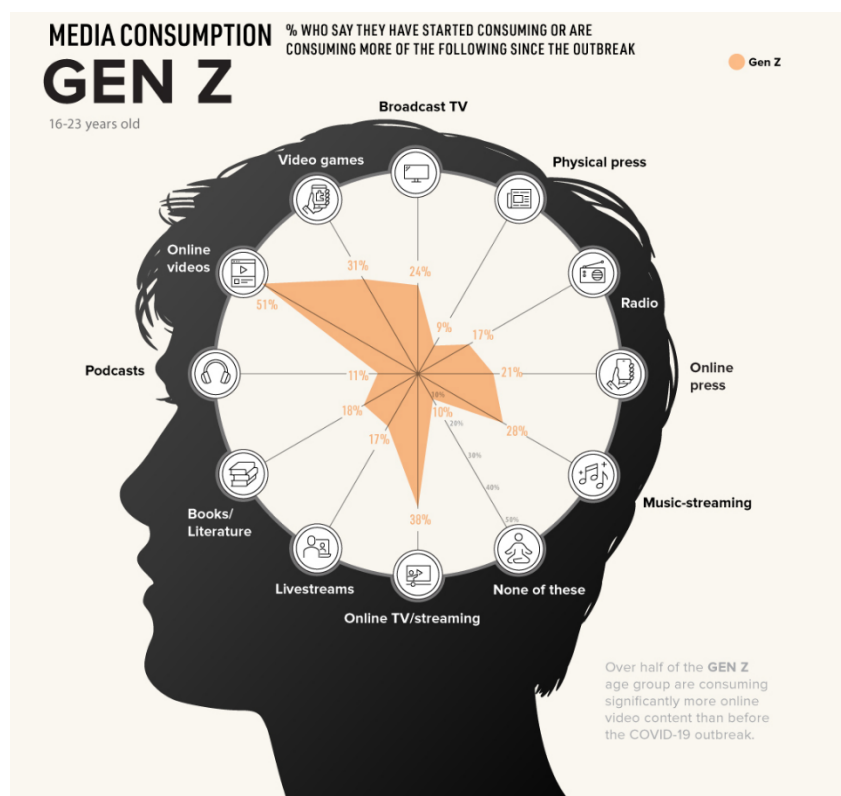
MEDIA CONSUMPTION
GEN Z
16-23 years old

% WHO SAY THEY HAVE STARTED CONSUMING OR ARE CONSUMING MORE OF THE FOLLOWING SINCE THE OUTBREAK

Gen Z

Broadcast TV
Physical press
Radio
Online press
Music-streaming
None of these
Online TV/streaming
Livestreams
Books/ Literature
Podcasts
Online videos
Video games

24%
9%
17%
21%
28%
10%
38%
17%
18%
11%
51%
31%

10%
20%
30%
40%
50%

Over half of the GEN Z age group are consuming significantly more online video content than before the COVID-19 outbreak.